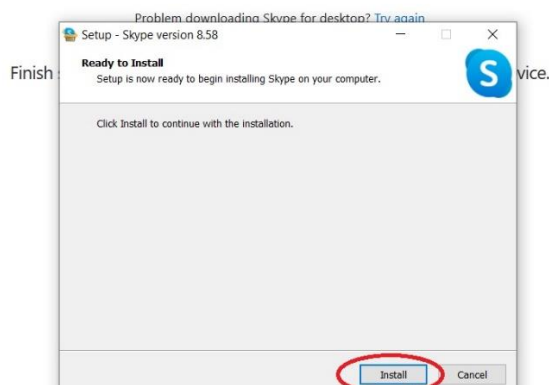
Problem downloading Skype for desktop? Try again

Finish s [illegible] vice.

Setup - Skype version 8.58

Ready to Install

Setup is now ready to begin installing Skype on your computer.

S

Click Install to continue with the installation.

Install

Cancel